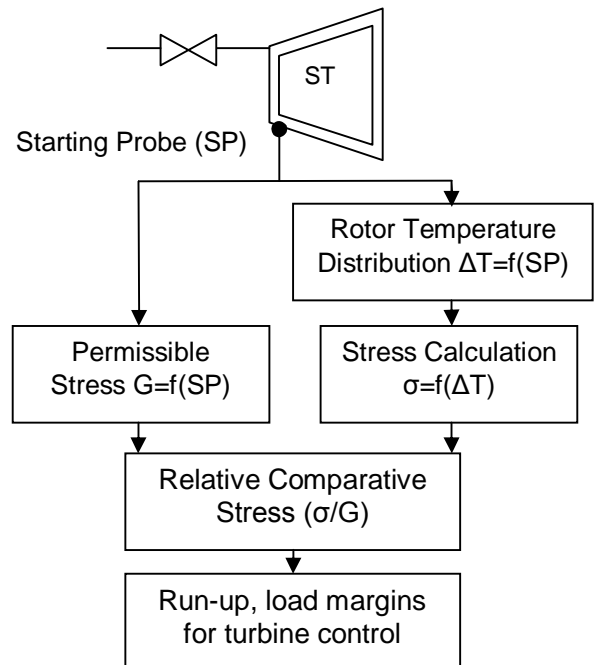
ST

Starting Probe (SP)

Rotor Temperature Distribution $\Delta T=f(SP)$

Permissible Stress $G=f(SP)$

Stress Calculation $\sigma=f(\Delta T)$

Relative Comparative Stress $(\sigma/G)$

Run-up, load margins for turbine control